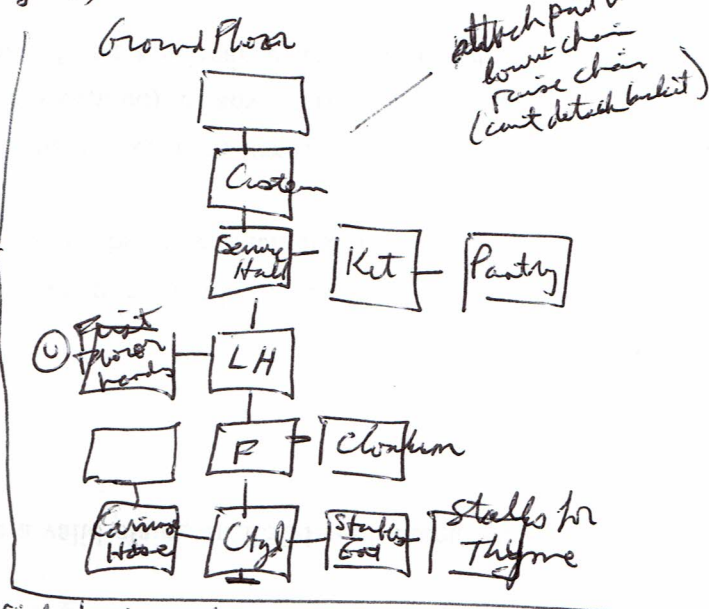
Ground Floor

attach pad to bounce chair
raise chair
(can't detach basket)

Cistern

Servants Hall

Kit

Pantry

LH

① First Floor ward

F

Cloakroom

Carriage House

Ctyd

Stables End

Stables for Thyme